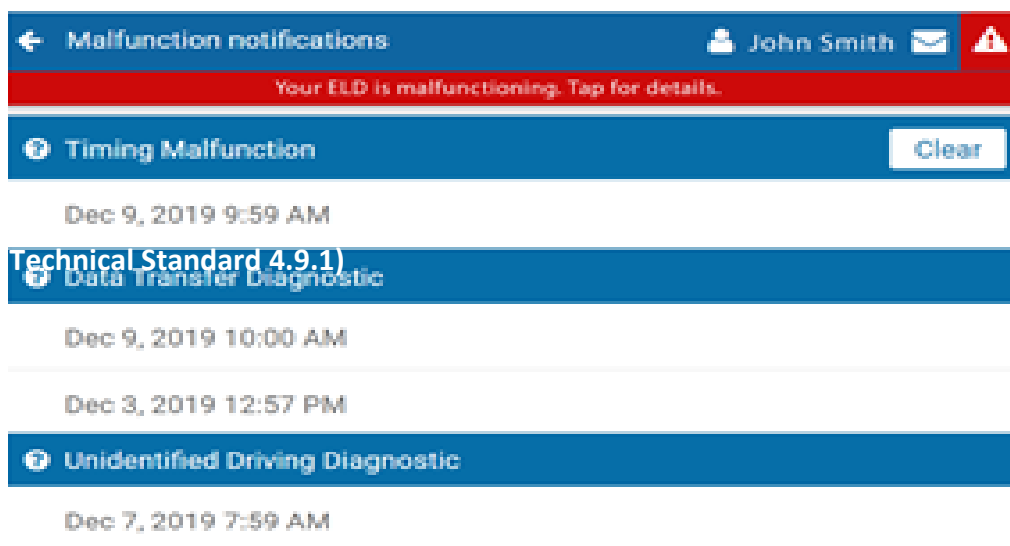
Malfunction notifications

John Smith

Your ELD is malfunctioning. Tap for details.

Timing Malfunction

Clear

Dec 9, 2019 9:59 AM

Technical Standard 4.9.1)

Data Transfer Diagnostic

Dec 9, 2019 10:00 AM

Dec 3, 2019 12:57 PM

Unidentified Driving Diagnostic

Dec 7, 2019 7:59 AM